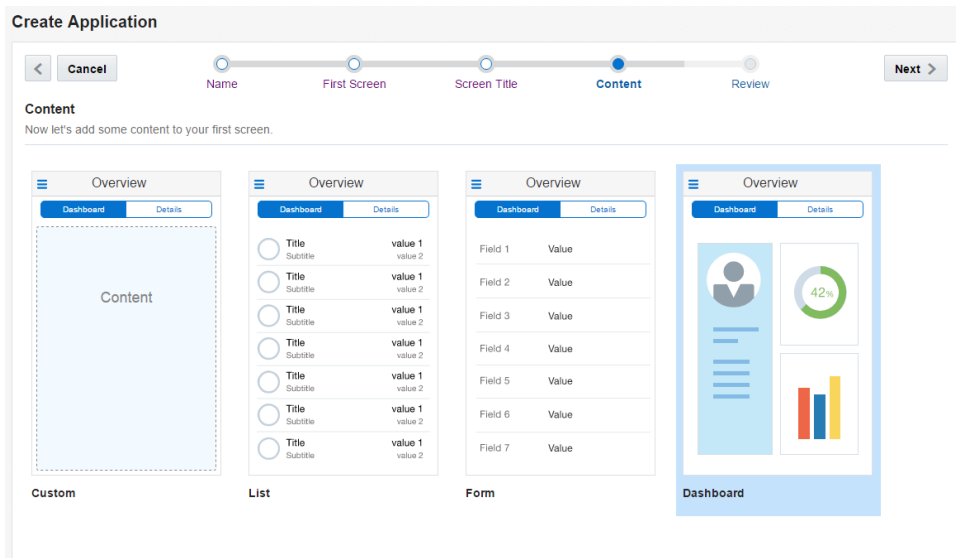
Create Application

Cancel

Name First Screen Screen Title Content Review

Next

Content

Now let's add some content to your first screen.

Overview

Dashboard Details

Content

Custom

Overview

Dashboard Details

| | |
|---|---|
| Title Subtitle | value 1 value 2 |
| Title Subtitle | value 1 value 2 |
| Title Subtitle | value 1 value 2 |
| Title Subtitle | value 1 value 2 |
| Title Subtitle | value 1 value 2 |
| Title Subtitle | value 1 value 2 |
| Title Subtitle | value 1 value 2 |

List

Overview

Dashboard Details

| | |
|---|---|
| Field 1 | Value |
| Field 2 | Value |
| Field 3 | Value |
| Field 4 | Value |
| Field 5 | Value |
| Field 6 | Value |
| Field 7 | Value |

Form

Overview

Dashboard Details

42%

Dashboard